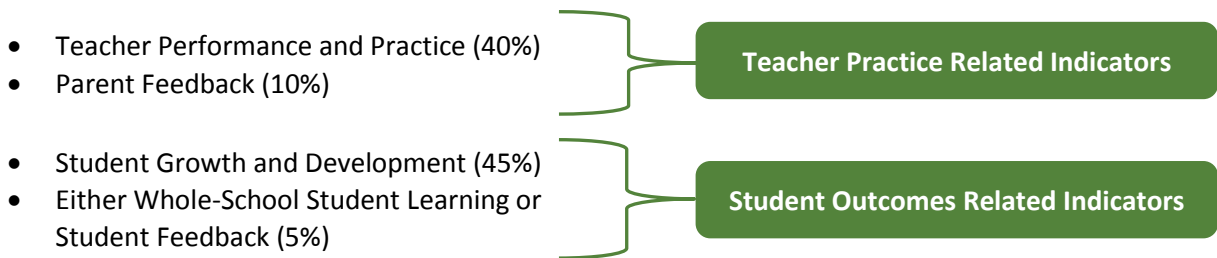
- Teacher Performance and Practice (40%)
- Parent Feedback (10%)

Teacher Practice Related Indicators

- Student Growth and Development (45%)
- Either Whole-School Student Learning or Student Feedback (5%)

Student Outcomes Related Indicators